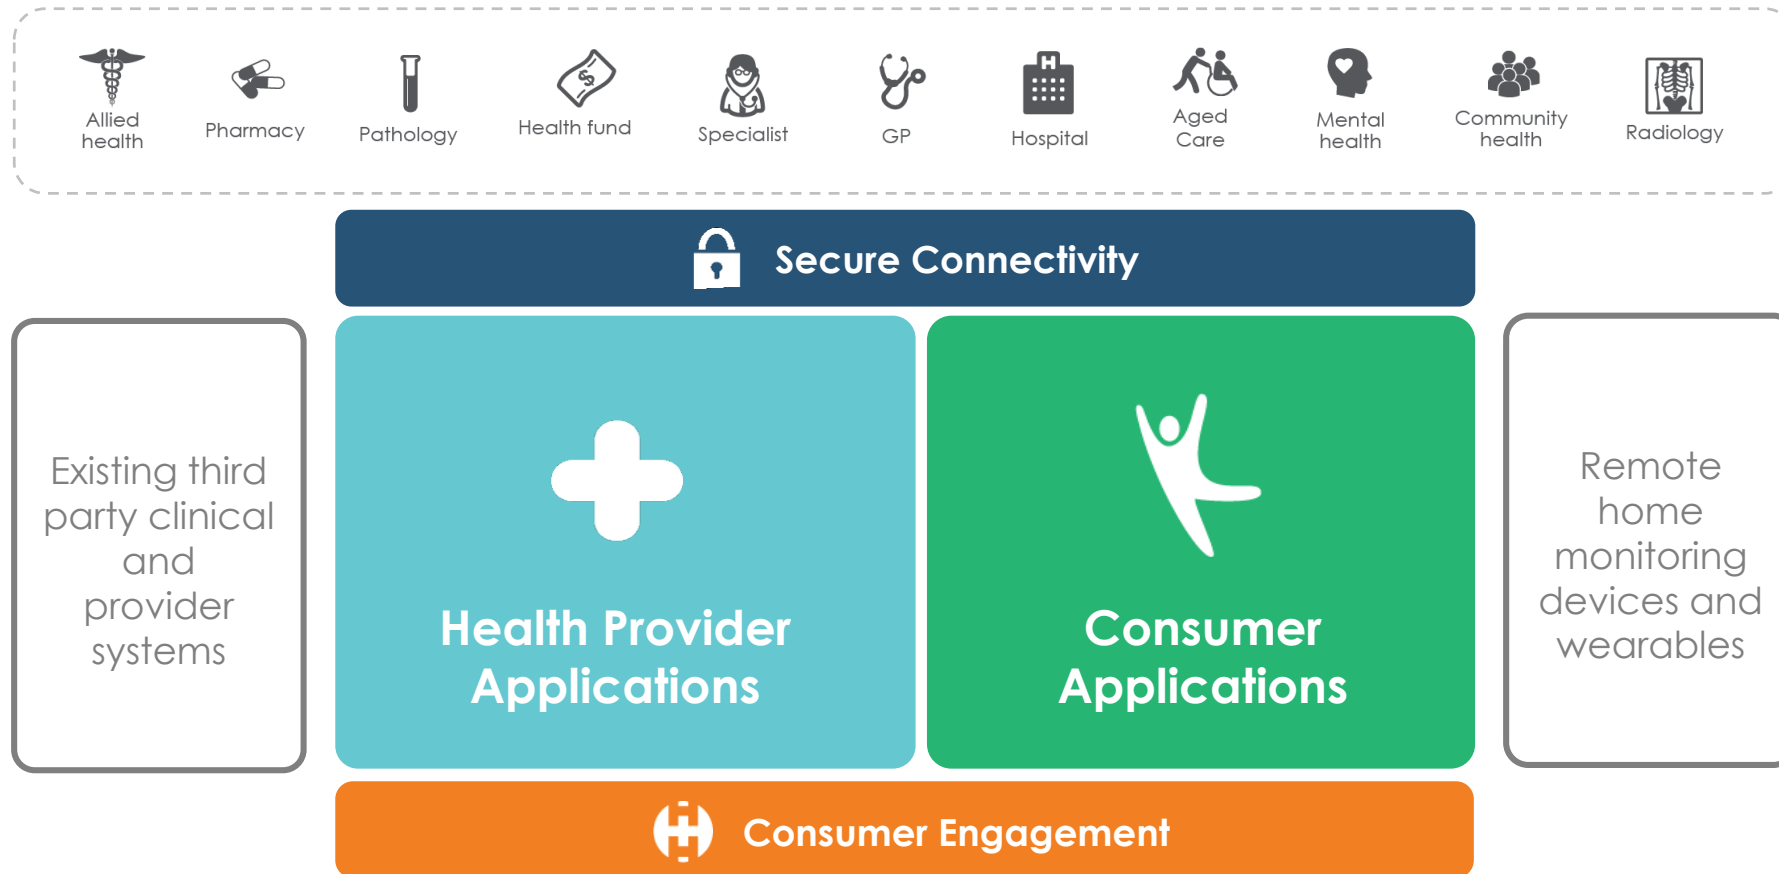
Allied health

Pharmacy

Pathology

Health fund

Specialist

GP

Hospital

Aged Care

Mental health

Community health

Radiology

Secure Connectivity

Existing third party clinical and provider systems

Health Provider Applications

Consumer Applications

Remote home monitoring devices and wearables

Consumer Engagement